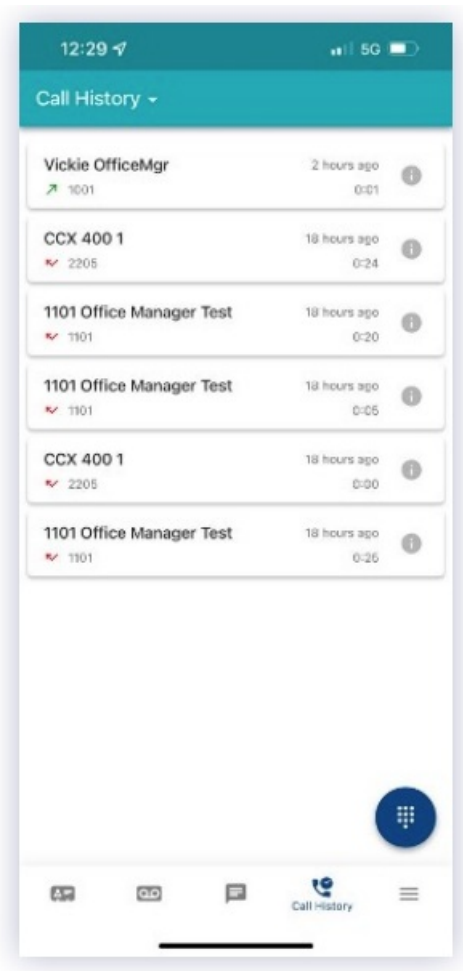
12:29

5G

Call History

Vickie OfficeMgr
2 hours ago
1001
0:01

CCX 400 1
18 hours ago
2205
0:24

1101 Office Manager Test
18 hours ago
1101
0:20

1101 Office Manager Test
18 hours ago
1101
0:05

CCX 400 1
18 hours ago
2205
0:00

1101 Office Manager Test
18 hours ago
1101
0:25

Call History